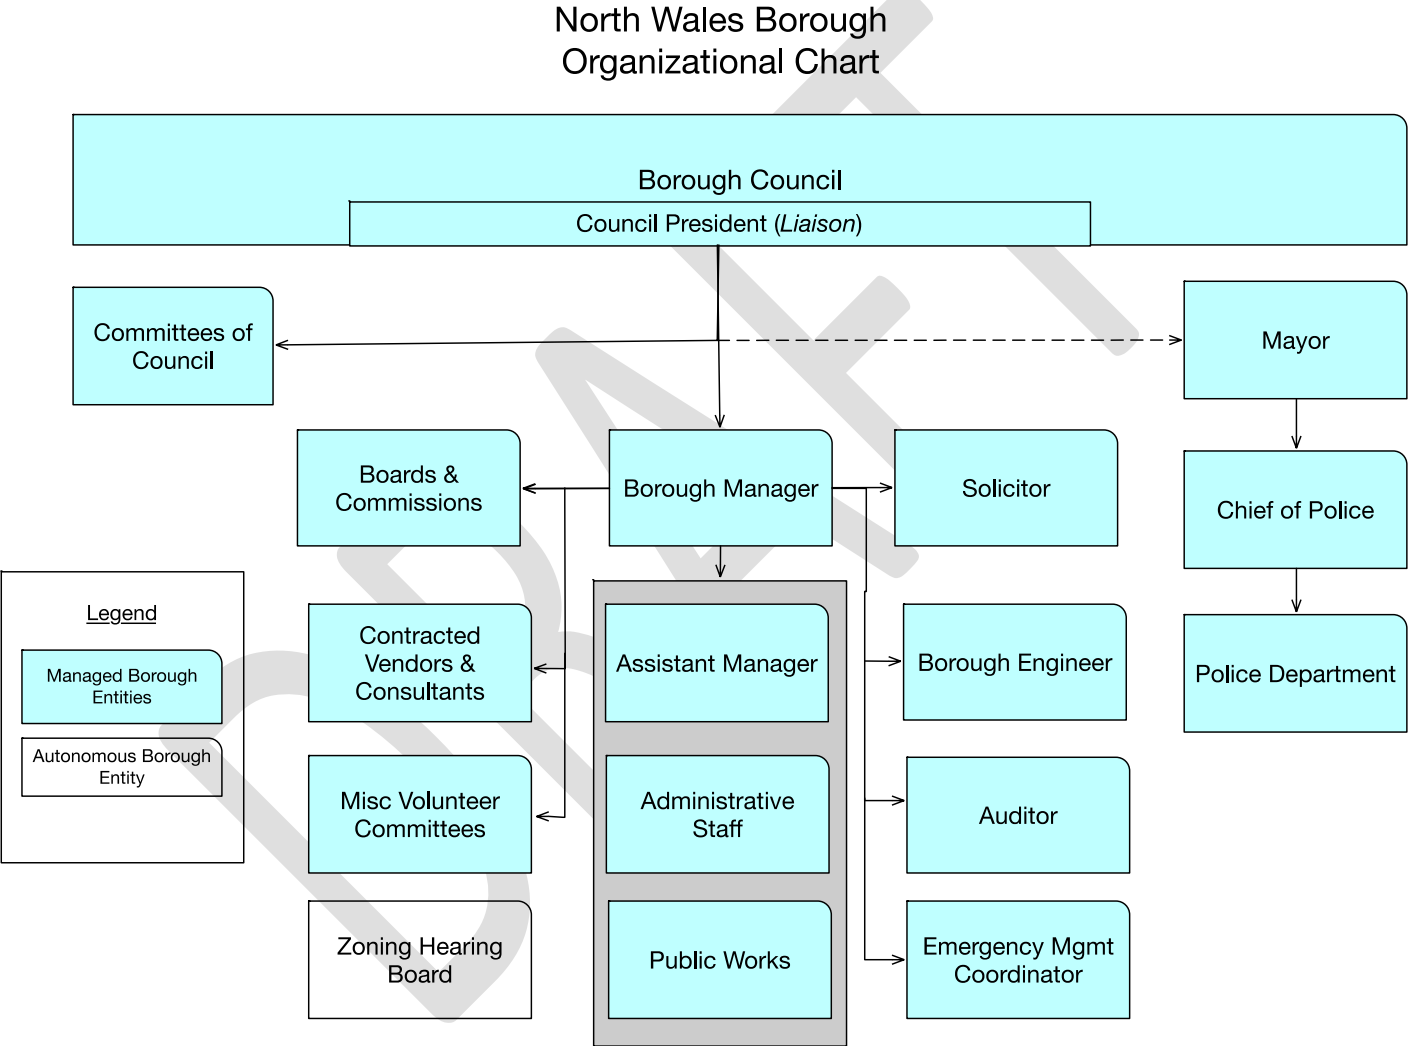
North Wales Borough
Organizational Chart

Borough Council

Council President (*Liaison*)

Committees of Council

Mayor

Boards & Commissions

Borough Manager

Solicitor

Chief of Police

Legend

Managed Borough Entities

Autonomous Borough Entity

Contracted Vendors & Consultants

Assistant Manager

Borough Engineer

Police Department

Misc Volunteer Committees

Administrative Staff

Auditor

Zoning Hearing Board

Public Works

Emergency Mgmt Coordinator

DRAFT